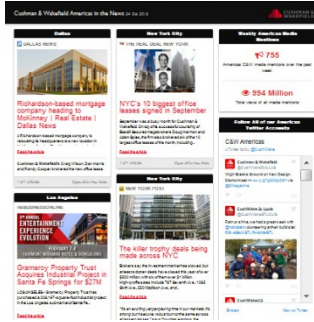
Cushman & Wakefield Americas in the News 29 Jun 2016

Dallas

DALLAS NEWS

Richardson-based mortgage company heading to McKinney | Real Estate | Dallas News

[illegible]

Read Article

Los Angeles

ENTERTAINMENT EXPERIENCE EVOLUTION

Gramercy Property Trust Acquires Industrial Property in Santa Fe Springs for $27M

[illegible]

Read Article

New York City

THE REAL DEAL NEW YORK

NYC's 10 biggest office leases signed in September

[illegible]

Read Article

New York City

The killer trophy deals being made across NYC

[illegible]

Read Article

Weekly Americas Media Statistics

7,755

Americas C&W media mentions over the last week

994 Million

Total views of all media mentions

Follow All of our Americas Twitter Accounts

C&W Americas

Cushman & Wakefield

Cushman & Wakefield

Browse

Follow on Twitter